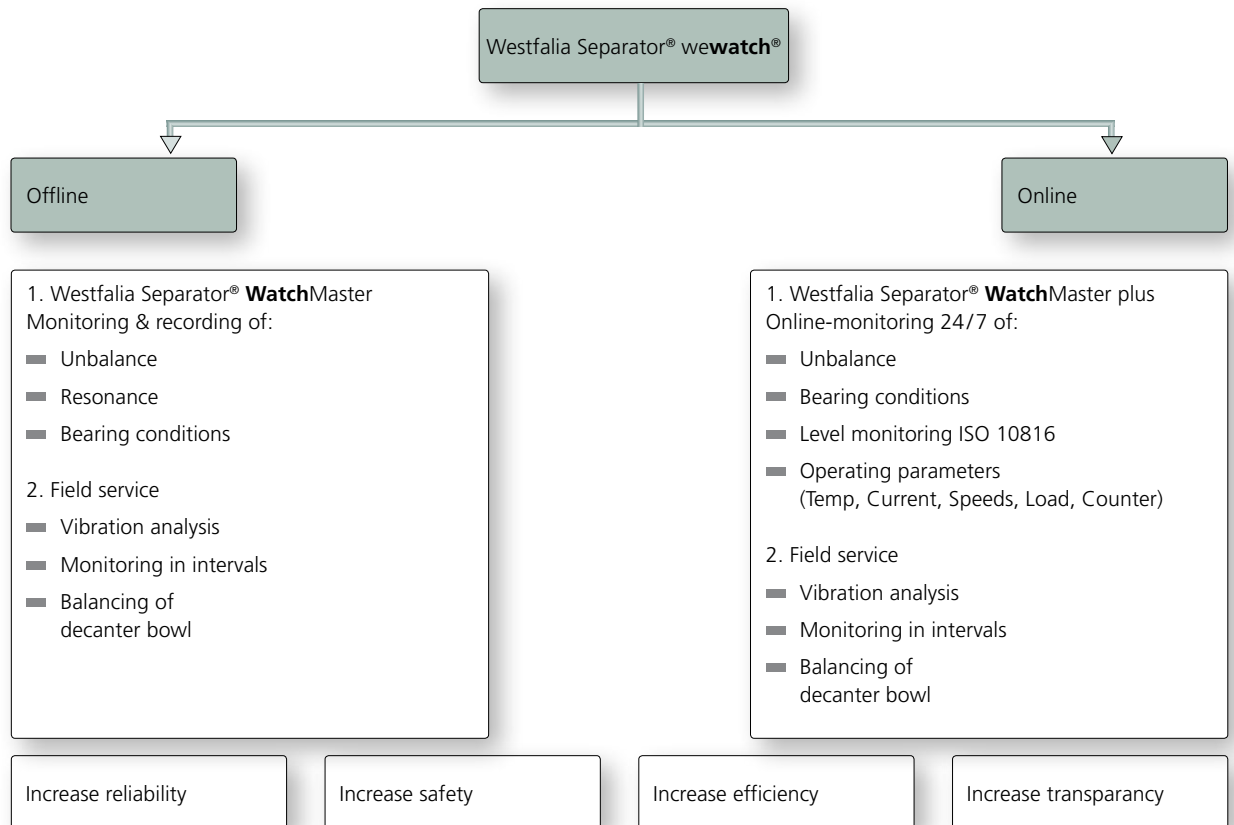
Westfalia Separator® wewatch®

Offline

Online

1. Westfalia Separator® WatchMaster
Monitoring & recording of:
- Unbalance
- Resonance
- Bearing conditions

2. Field service
- Vibration analysis
- Monitoring in intervals
- Balancing of decanter bowl

1. Westfalia Separator® WatchMaster plus
Online-monitoring 24/7 of:
- Unbalance
- Bearing conditions
- Level monitoring ISO 10816
- Operating parameters (Temp, Current, Speeds, Load, Counter)

2. Field service
- Vibration analysis
- Monitoring in intervals
- Balancing of decanter bowl

Increase reliability

Increase safety

Increase efficiency

Increase transparancy